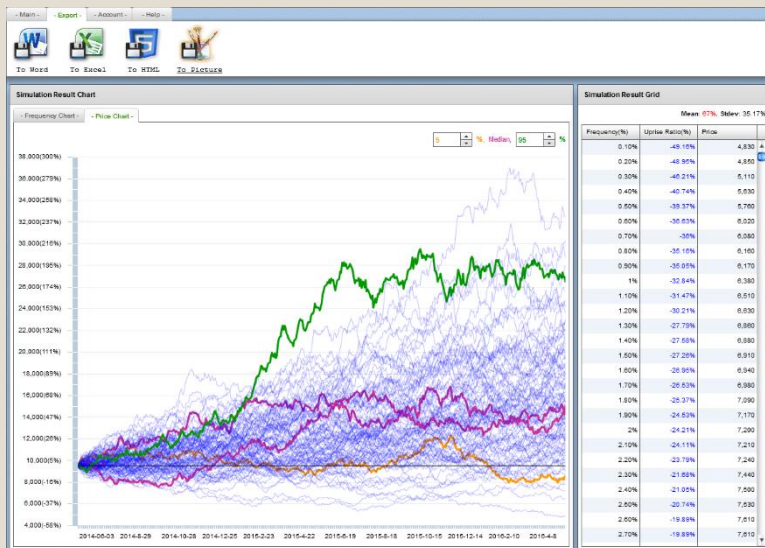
- Main - - Export - - Account - - Help -

To Word To Excel To HTML To Picture

Simulation Result Chart

- Frequency Chart - - Price Chart -

5 %, Median, 95 %

38,000(300%)
36,000(279%)
34,000(258%)
32,000(237%)
30,000(216%)
28,000(195%)
26,000(174%)
24,000(153%)
22,000(132%)
20,000(111%)
18,000(89%)
16,000(68%)
14,000(47%)
12,000(26%)
10,000(5%)
8,000(-16%)
6,000(-37%)
4,000(-58%)

2014-06-03 2014-8-29 2014-10-28 2014-12-25 2015-2-23 2015-4-22 2015-6-19 2015-8-18 2015-10-15 2015-12-14 2016-2-10 2016-4-8

Simulation Result Grid

Mean: 67%, Stdev: 35.17%

| Frequency(%) | Uprise Ratio(%) | Price |
|---|---|---|
| 0.10% | -49.16% | 4,830 |
| 0.20% | -48.95% | 4,850 |
| 0.30% | -46.21% | 5,110 |
| 0.40% | -40.74% | 5,630 |
| 0.50% | -39.37% | 5,760 |
| 0.60% | -36.63% | 6,020 |
| 0.70% | -36% | 6,080 |
| 0.80% | -35.16% | 6,160 |
| 0.90% | -35.05% | 6,170 |
| 1% | -32.84% | 6,380 |
| 1.10% | -31.47% | 6,510 |
| 1.20% | -30.21% | 6,630 |
| 1.30% | -27.79% | 6,860 |
| 1.40% | -27.58% | 6,880 |
| 1.50% | -27.26% | 6,910 |
| 1.60% | -26.95% | 6,940 |
| 1.70% | -26.53% | 6,980 |
| 1.80% | -25.37% | 7,090 |
| 1.90% | -24.53% | 7,170 |
| 2% | -24.21% | 7,200 |
| 2.10% | -24.11% | 7,210 |
| 2.20% | -23.79% | 7,240 |
| 2.30% | -21.68% | 7,440 |
| 2.40% | -21.05% | 7,500 |
| 2.50% | -20.74% | 7,530 |
| 2.60% | -19.89% | 7,610 |
| 2.70% | -19.89% | 7,610 |